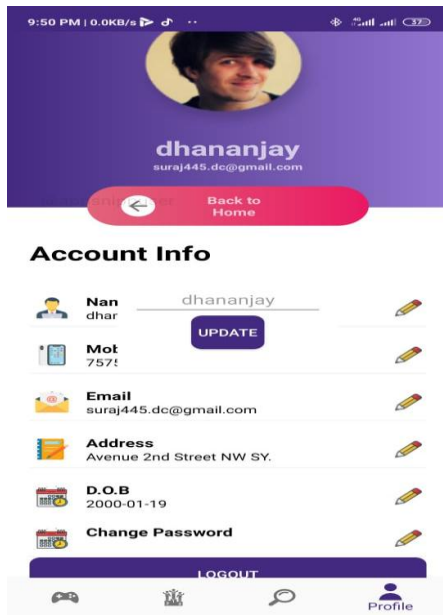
9:50 PM | 0.0KB/s

dhananjay
suraj445.dc@gmail.com

Back to Home

Account Info

Nan
dhar

dhananjay

UPDATE

Mob
757!

Email
suraj445.dc@gmail.com

Address
Avenue 2nd Street NW SY.

D.O.B
2000-01-19

Change Password

LOGOUT

Profile